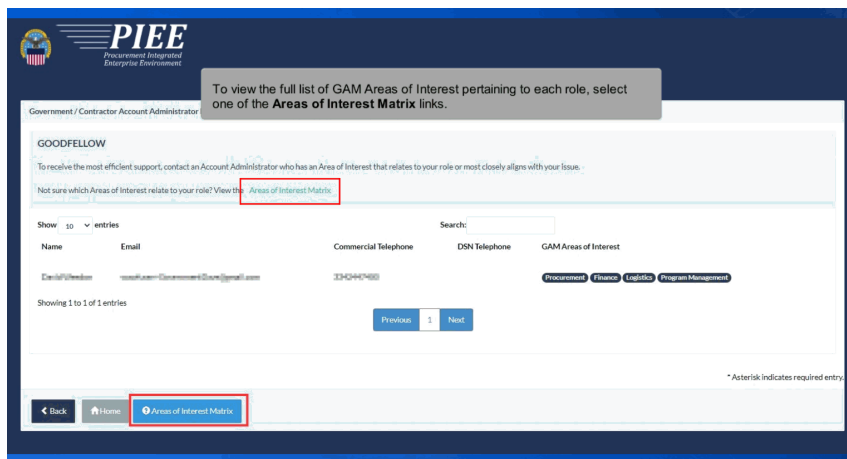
PIEE
Procurement Integrated Enterprise Environment

To view the full list of GAM Areas of Interest pertaining to each role, select one of the **Areas of Interest Matrix** links.

Government / Contractor Account Administrator

GOODFELLOW

To receive the most efficient support, contact an Account Administrator who has an Area of Interest that relates to your role or most closely aligns with your issue.

Not sure which Areas of Interest relate to your role? View the Areas of Interest Matrix

Show 10 entries

Search:

| Name | Email | Commercial Telephone | DSN Telephone | GAM Areas of Interest |
|---|---|---|---|---|
| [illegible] | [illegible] | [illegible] | | Procurement Finance Logistics Program Management |

Showing 1 to 1 of 1 entries

Previous 1 Next

* Asterisk indicates required entry.

Back Home Areas of Interest Matrix